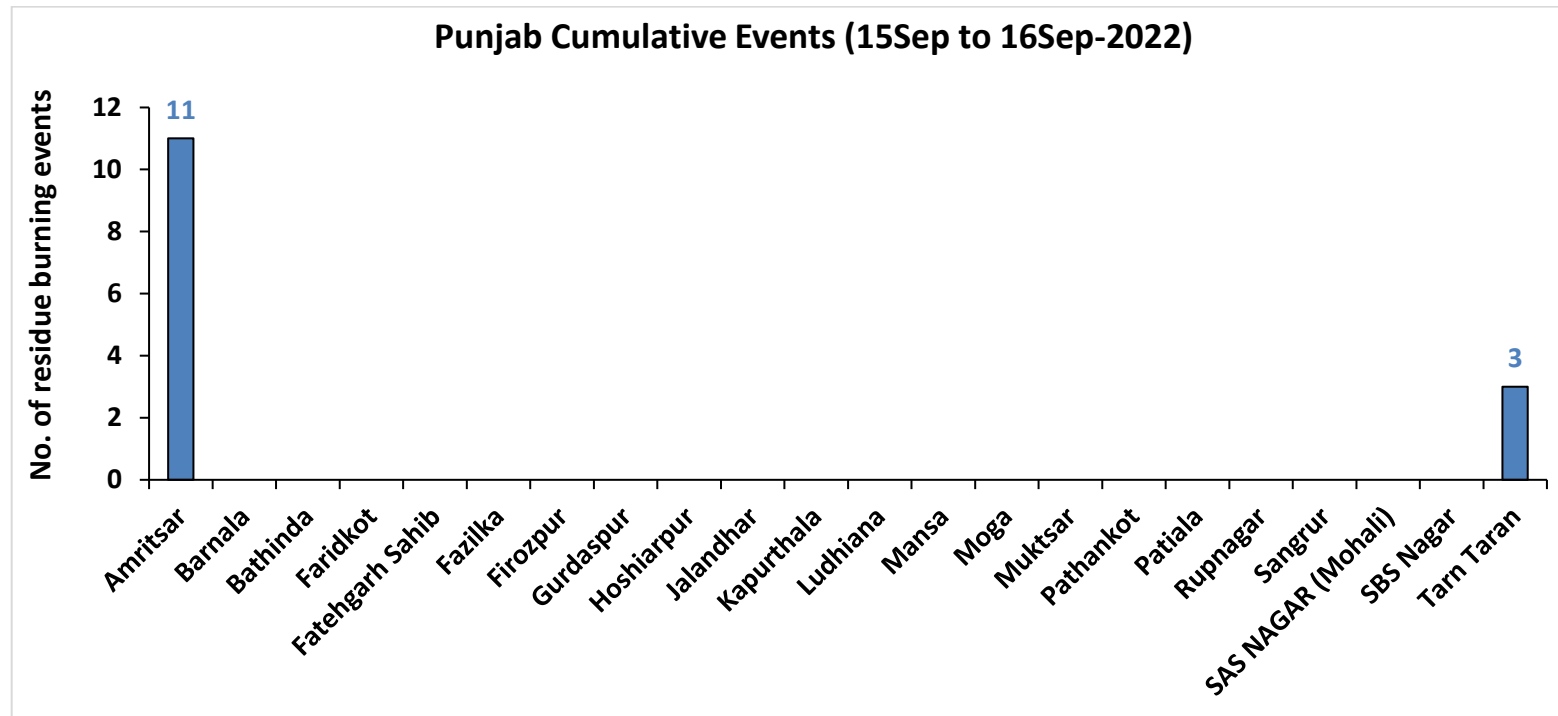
Punjab Cumulative Events (15Sep to 16Sep-2022)

No. of residue burning events

12
10
8
6
4
2
0

11
3

Amritsar
Barnala
Bathinda
Faridkot
Fatehgarh Sahib
Fazilka
Firozpur
Gurdaspur
Hoshiarpur
Jalandhar
Kapurthala
Ludhiana
Mansa
Moga
Muktsar
Pathankot
Patiala
Rupnagar
Sangrur
SAS NAGAR (Mohali)
SBS Nagar
Tarn Taran